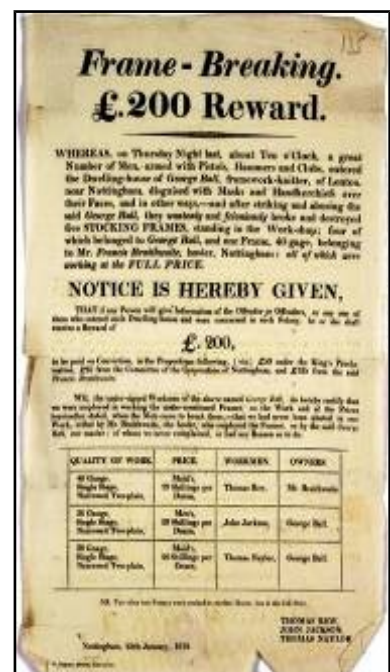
Frame-Breaking.
£.200 Reward.

WHEREAS, on Thursday Night last, about Ten o'Clock, a great Number of Men, armed with Pistols, Hammers and Clubs, entered the Dwelling-house of George Ball, framework-knitter, of Lenton, near Nottingham, disguised with Masks and Handkerchiefs over their Faces, and in other ways,—and after striking and abusing the said George Ball, they wantonly and feloniously broke and destroyed five STOCKING FRAMES, standing in the Work-shop; four of which belonged to George Ball, and one Frame, 40 gage, belonging to Mr. Francis Braithwaite, hosier, Nottingham: all of which were working at the FULL PRICE.

NOTICE IS HEREBY GIVEN,

THAT if any Person will give Information of the Offender or Offenders, or any one of them who entered such Dwelling-house and were concerned in such felony, he or she shall receive a Reward of

£. 200,

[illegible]

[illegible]

| QUALITY OF WORK. | PRICE. | WORKMEN. | OWNERS. |
|---|---|---|---|
| 40 Gauge, Single Stage, Narrowed Two-plain, | Maid's, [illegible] Shillings per Dozen. | Thomas Rose. | Mr. Braithwaite |
| 26 Gauge, Single Stage, Narrowed Two-plain, | Men's, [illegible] Shillings per Dozen. | John Jackson. | George Ball |
| 26 Gauge, Single Stage, Narrowed Two-plain, | Maid's, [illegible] Shillings per Dozen. | Thomas Naylor. | George Ball |

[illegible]

THOMAS ROSE.
JOHN JACKSON.
THOMAS NAYLOR.

Nottingham, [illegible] January, 1812.

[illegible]